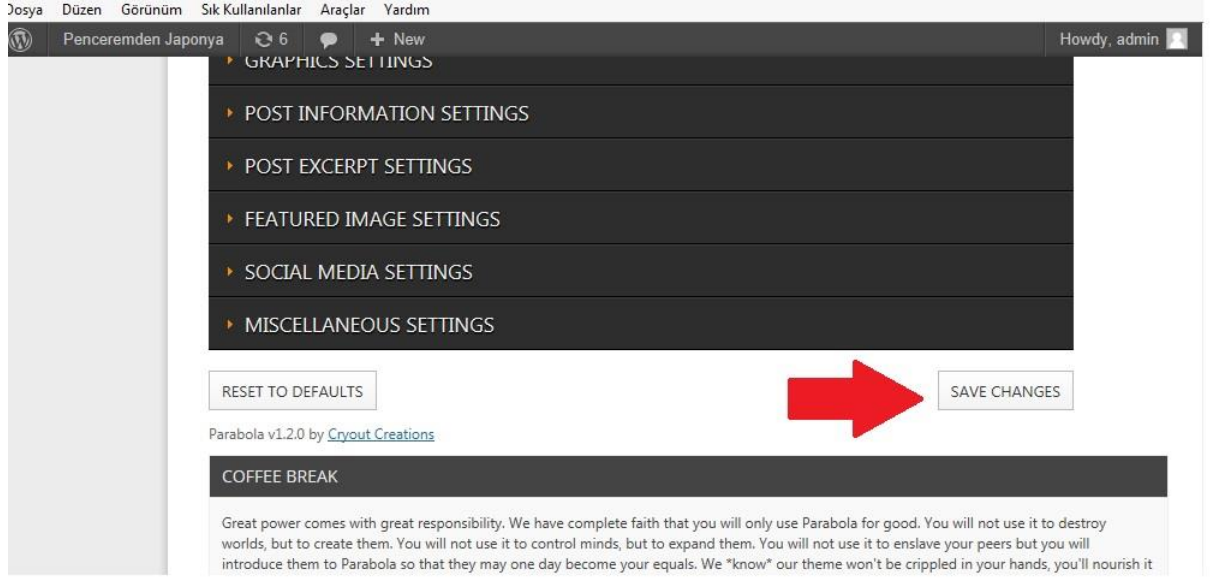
Dosya Düzen Görünüm Sık Kullanılanlar Araçlar Yardım

Penceremden Japonya 6 New Howdy, admin

GRAPHICS SETTINGS

POST INFORMATION SETTINGS

POST EXCERPT SETTINGS

FEATURED IMAGE SETTINGS

SOCIAL MEDIA SETTINGS

MISCELLANEOUS SETTINGS

RESET TO DEFAULTS

SAVE CHANGES

Parabola v1.2.0 by Cryout Creations

COFFEE BREAK

Great power comes with great responsibility. We have complete faith that you will only use Parabola for good. You will not use it to destroy worlds, but to create them. You will not use it to control minds, but to expand them. You will not use it to enslave your peers but you will introduce them to Parabola so that they may one day become your equals. We *know* our theme won't be crippled in your hands, you'll nourish it